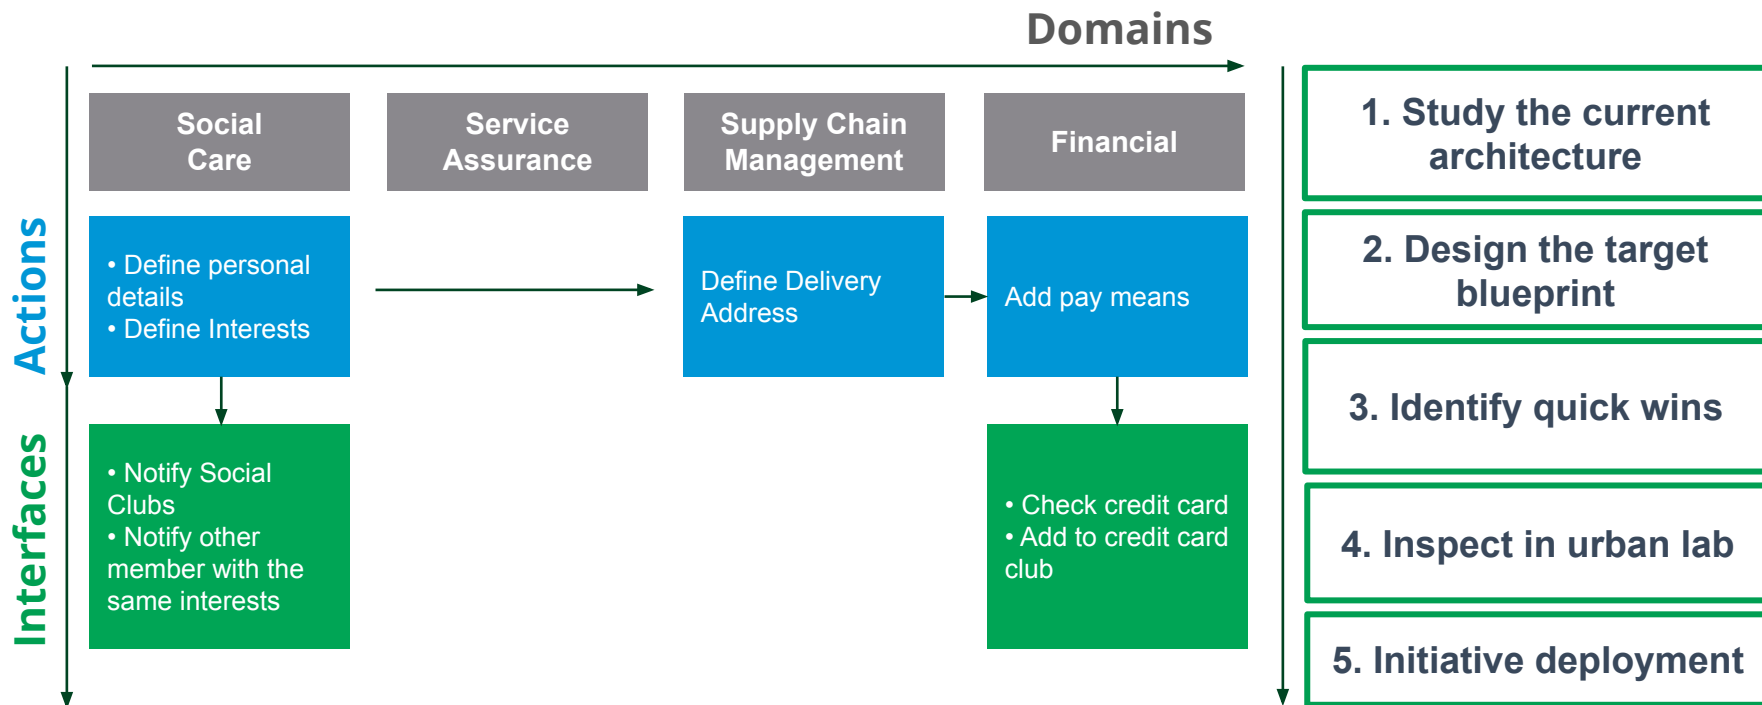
Domains

Actions

Interfaces

Social Care

Service Assurance

Supply Chain Management

Financial

• Define personal details
• Define Interests

Define Delivery Address

Add pay means

• Notify Social Clubs
• Notify other member with the same interests

• Check credit card
• Add to credit card club

1. Study the current architecture

2. Design the target blueprint

3. Identify quick wins

4. Inspect in urban lab

5. Initiative deployment